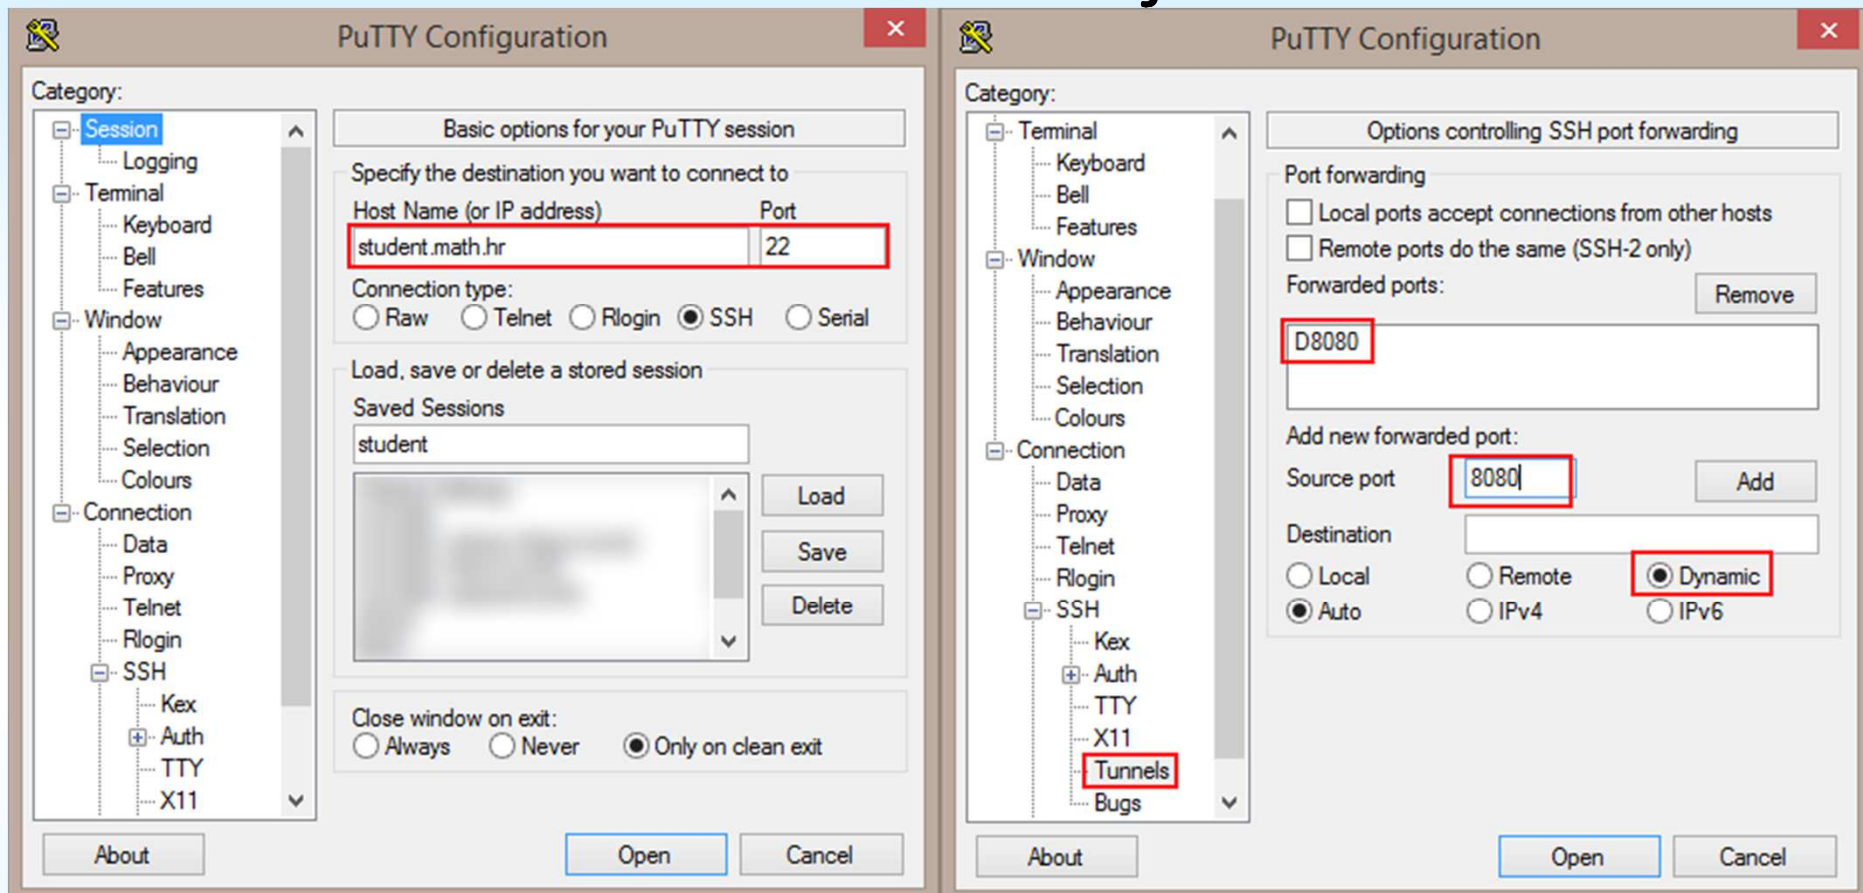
PuTTY Configuration

Category:

Session
Logging
Terminal
Keyboard
Bell
Features
Window
Appearance
Behaviour
Translation
Selection
Colours
Connection
Data
Proxy
Telnet
Rlogin
SSH
Kex
Auth
TTY
X11

Basic options for your PuTTY session

Specify the destination you want to connect to

Host Name (or IP address)
student.math.hr

Port
22

Connection type:
Raw Telnet Rlogin SSH Serial

Load, save or delete a stored session

Saved Sessions
student

Load
Save
Delete

Close window on exit:
Always Never Only on clean exit

About
Open
Cancel

PuTTY Configuration

Category:

Terminal
Keyboard
Bell
Features
Window
Appearance
Behaviour
Translation
Selection
Colours
Connection
Data
Proxy
Telnet
Rlogin
SSH
Kex
Auth
TTY
X11
Tunnels
Bugs

Options controlling SSH port forwarding

Port forwarding
Local ports accept connections from other hosts
Remote ports do the same (SSH-2 only)

Forwarded ports:
Remove
D8080

Add new forwarded port:
Source port
8080
Add
Destination
Local Remote Dynamic
Auto IPv4 IPv6

About
Open
Cancel